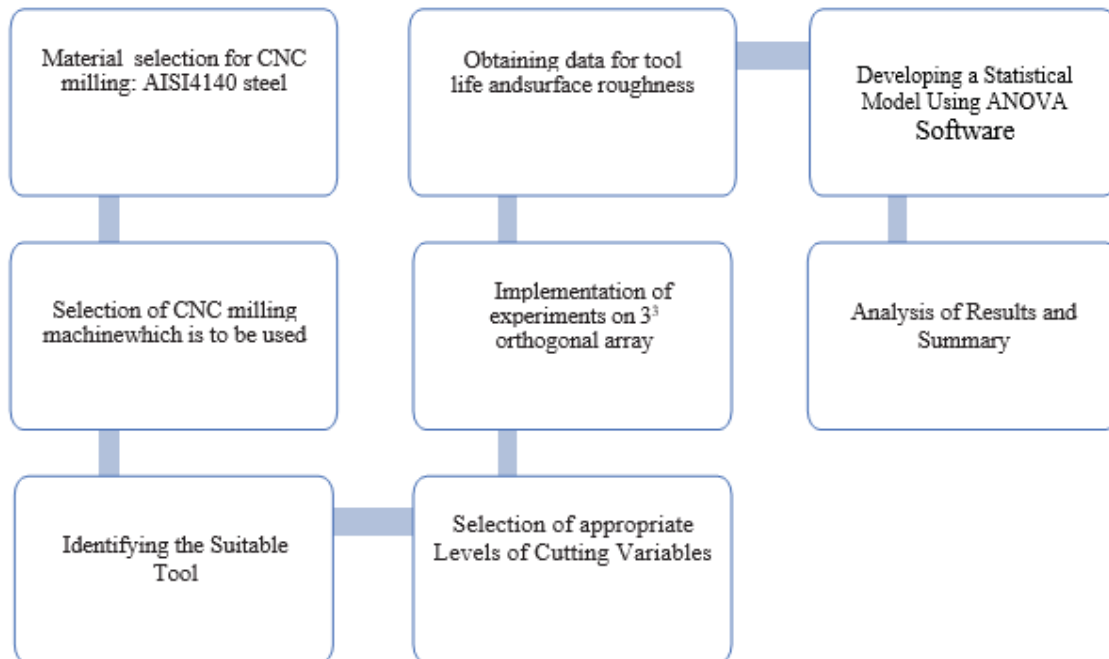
Material selection for CNC milling: AISI4140 steel

Selection of CNC milling machinewhich is to be used

Identifying the Suitable Tool

Selection of appropriate Levels of Cutting Variables

Implementation of experiments on $3^3$ orthogonal array

Obtaining data for tool life andsurface roughness

Developing a Statistical Model Using ANOVA Software

Analysis of Results and Summary